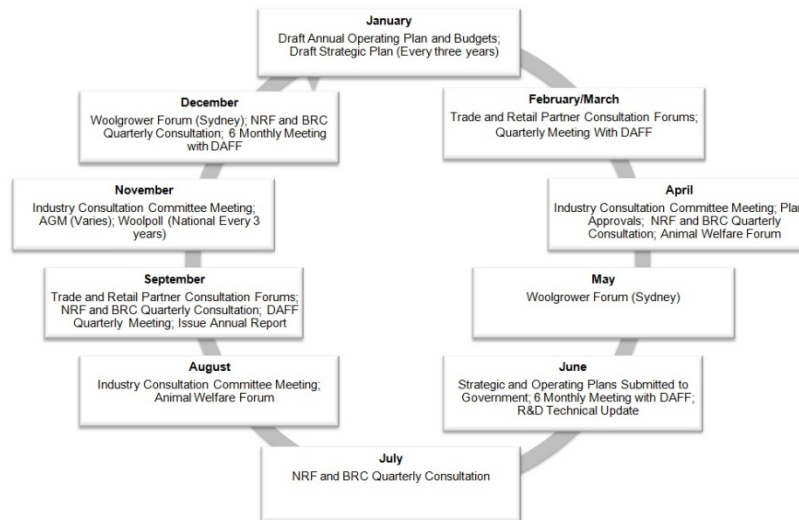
January
Draft Annual Operating Plan and Budgets; Draft Strategic Plan (Every three years)

February/March
Trade and Retail Partner Consultation Forums; Quarterly Meeting With DAFF

April
Industry Consultation Committee Meeting; Plan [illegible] Approvals; NRF and BRC Quarterly Consultation; Animal Welfare Forum

May
Woolgrower Forum (Sydney)

June
Strategic and Operating Plans Submitted to Government; 6 Monthly Meeting with DAFF; R&D Technical Update

July
NRF and BRC Quarterly Consultation

August
Industry Consultation Committee Meeting; Animal Welfare Forum

September
Trade and Retail Partner Consultation Forums; NRF and BRC Quarterly Consultation; DAFF Quarterly Meeting; Issue Annual Report

November
Industry Consultation Committee Meeting; AGM (Varies); Woolpoll (National Every 3 years)

December
Woolgrower Forum (Sydney); NRF and BRC Quarterly Consultation; 6 Monthly Meeting with DAFF